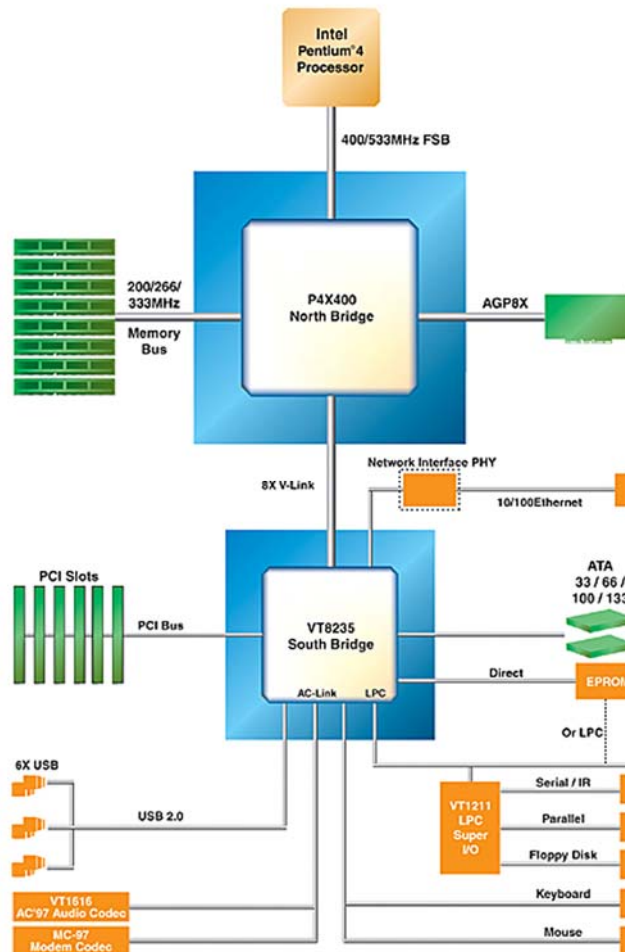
Intel Pentium®4 Processor

400/533MHz FSB

200/266/ 333MHz

Memory Bus

P4X400 North Bridge

AGP8X

8X V-Link

Network Interface PHY

10/100Ethernet

PCI Slots

PCI Bus

VT8235 South Bridge

AC-Link

LPC

ATA 33 / 66 / 100 / 13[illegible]

Direct

EPRO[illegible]

Or LPC

6X USB

USB 2.0

VT1211 LPC Super I/O

Serial / IR

Parallel

Floppy Disk

Keyboard

Mouse

VT1616 AC'97 Audio Codec

MC-97 Modem Codec